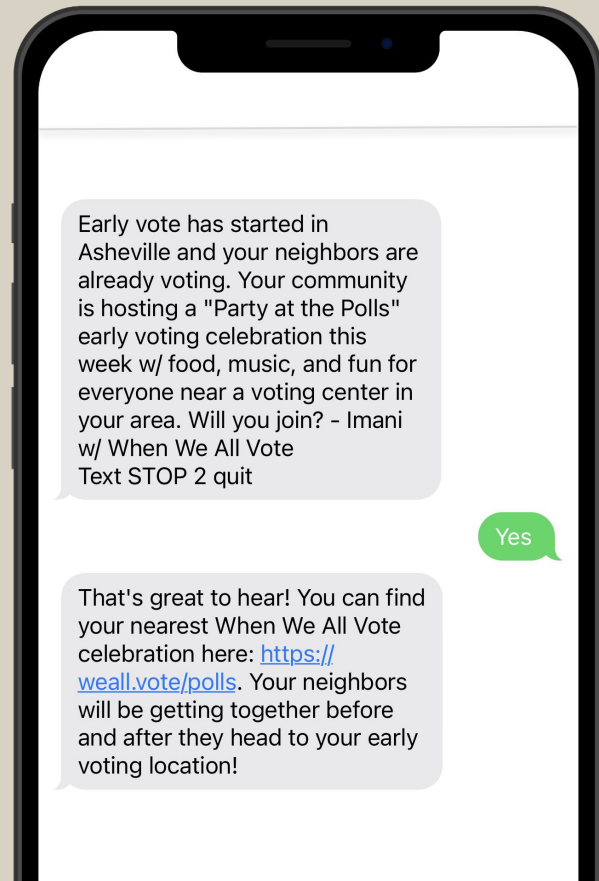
Early vote has started in Asheville and your neighbors are already voting. Your community is hosting a "Party at the Polls" early voting celebration this week w/ food, music, and fun for everyone near a voting center in your area. Will you join? - Imani w/ When We All Vote
Text STOP 2 quit

Yes

That's great to hear! You can find your nearest When We All Vote celebration here: https://weall.vote/polls. Your neighbors will be getting together before and after they head to your early voting location!